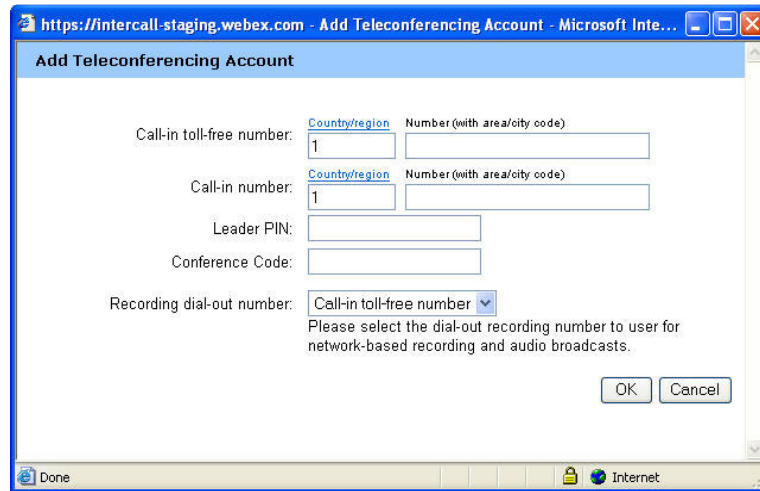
https://intercall-staging.webex.com - Add Teleconferencing Account - Microsoft Inte...

Add Teleconferencing Account

Call-in toll-free number: Country/region 1 Number (with area/city code)

Call-in number: Country/region 1 Number (with area/city code)

Leader PIN:

Conference Code:

Recording dial-out number: Call-in toll-free number

Please select the dial-out recording number to user for network-based recording and audio broadcasts.

OK Cancel

Done Internet